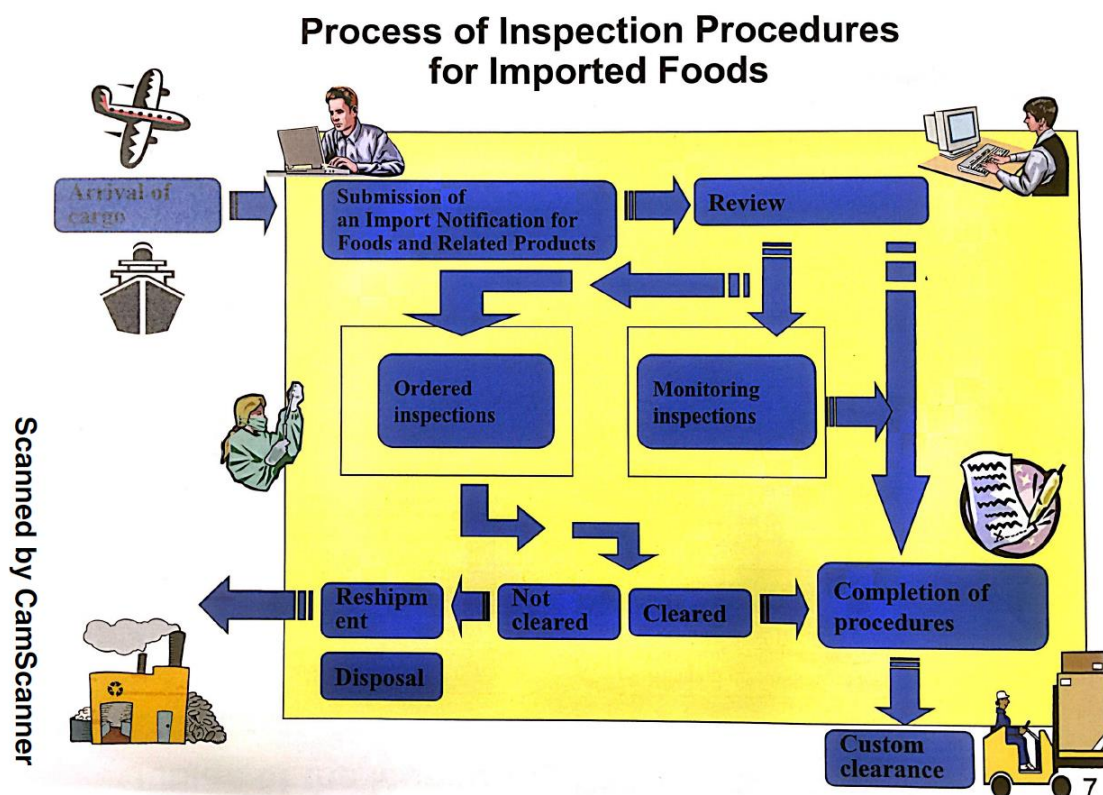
Process of Inspection Procedures for Imported Foods

Arrival of cargo

Submission of an Import Notification for Foods and Related Products

Review

Ordered inspections

Monitoring inspections

Reshipm ent

Not cleared

Cleared

Completion of procedures

Disposal

Custom clearance

Scanned by CamScanner

7